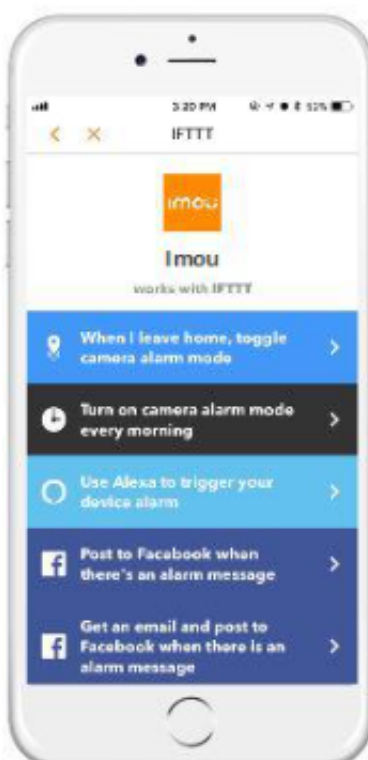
3:20 PM 53%

IFTTT

imou

Imou

works with IFTTT

When I leave home, toggle camera alarm mode

Turn on camera alarm mode every morning

Use Alexa to trigger your device alarm

Post to Facebook when there's an alarm message

Get an email and post to Facebook when there is an alarm message